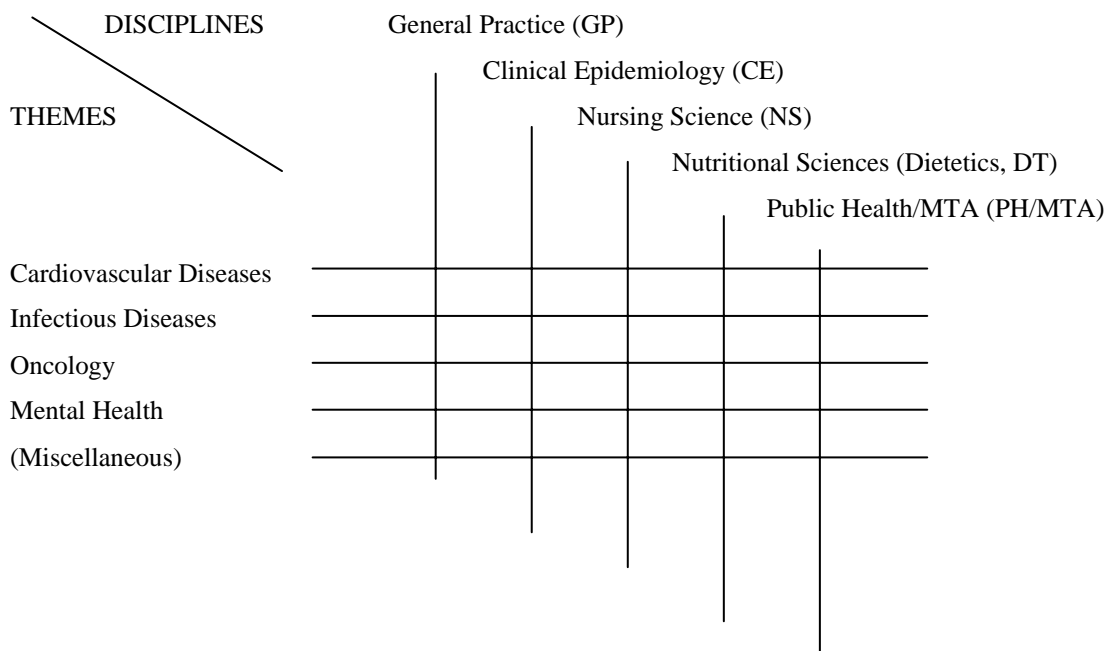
DISCIPLINES

THEMES

General Practice (GP)

Clinical Epidemiology (CE)

Nursing Science (NS)

Nutritional Sciences (Dietetics, DT)

Public Health/MTA (PH/MTA)

Cardiovascular Diseases

Infectious Diseases

Oncology

Mental Health

(Miscellaneous)